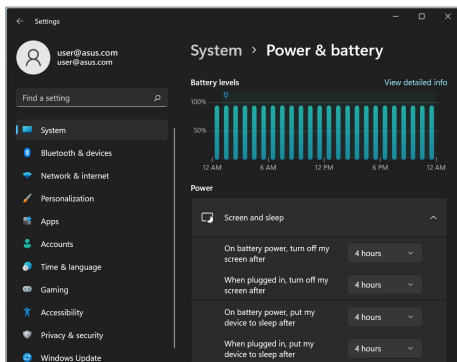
Settings

user@asus.com
user@asus.com

Find a setting

System
Bluetooth & devices
Network & internet
Personalization
Apps
Accounts
Time & language
Gaming
Accessibility
Privacy & security
Windows Update

System > Power & battery

Battery levels
View detailed info

100%
50%
12 AM
6 AM
12 PM
6 PM
12 AM

Power

Screen and sleep

On battery power, turn off my screen after
4 hours

When plugged in, turn off my screen after
4 hours

On battery power, put my device to sleep after
4 hours

When plugged in, put my device to sleep after
4 hours